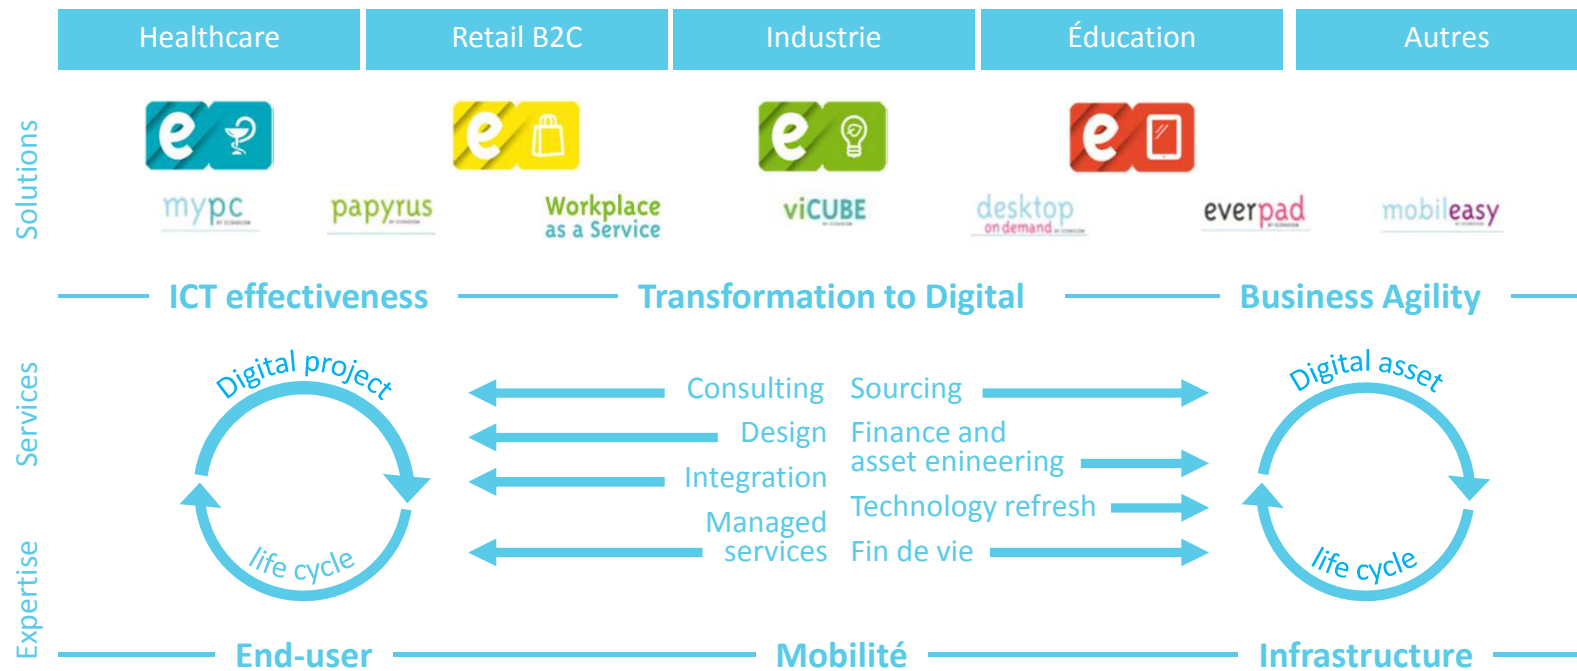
Healthcare
Retail B2C
Industrie
Éducation
Autres

Solutions

mypc
papyrus
Workplace as a Service
viCUBE
desktop on demand
everpad
mobileasy

ICT effectiveness
Transformation to Digital
Business Agility

Services

Digital project
life cycle

Consulting
Design
Integration
Managed services

Sourcing
Finance and asset enineering
Technology refresh
Fin de vie

Digital asset
life cycle

Expertise

End-user
Mobilité
Infrastructure